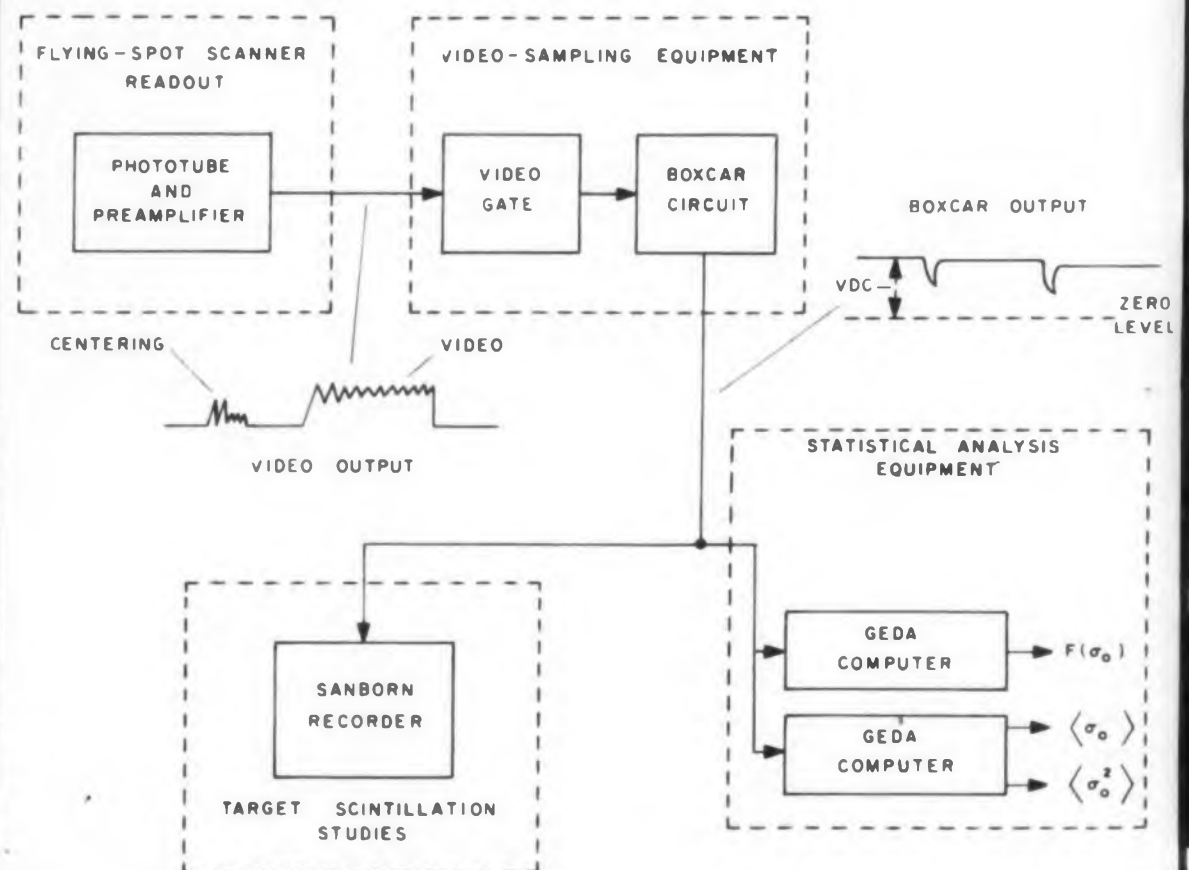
FLYING-SPOT SCANNER READOUT

PHOTOTUBE AND PREAMPLIFIER

VIDEO-SAMPLING EQUIPMENT

VIDEO GATE

BOXCAR CIRCUIT

BOXCAR OUTPUT

VDC

ZERO LEVEL

CENTERING

VIDEO

VIDEO OUTPUT

STATISTICAL ANALYSIS EQUIPMENT

GEDA COMPUTER

$F(\sigma_o)$

GEDA COMPUTER

$\langle \sigma_o \rangle$

$\langle \sigma_o^2 \rangle$

SANBORN RECORDER

TARGET SCINTILLATION STUDIES